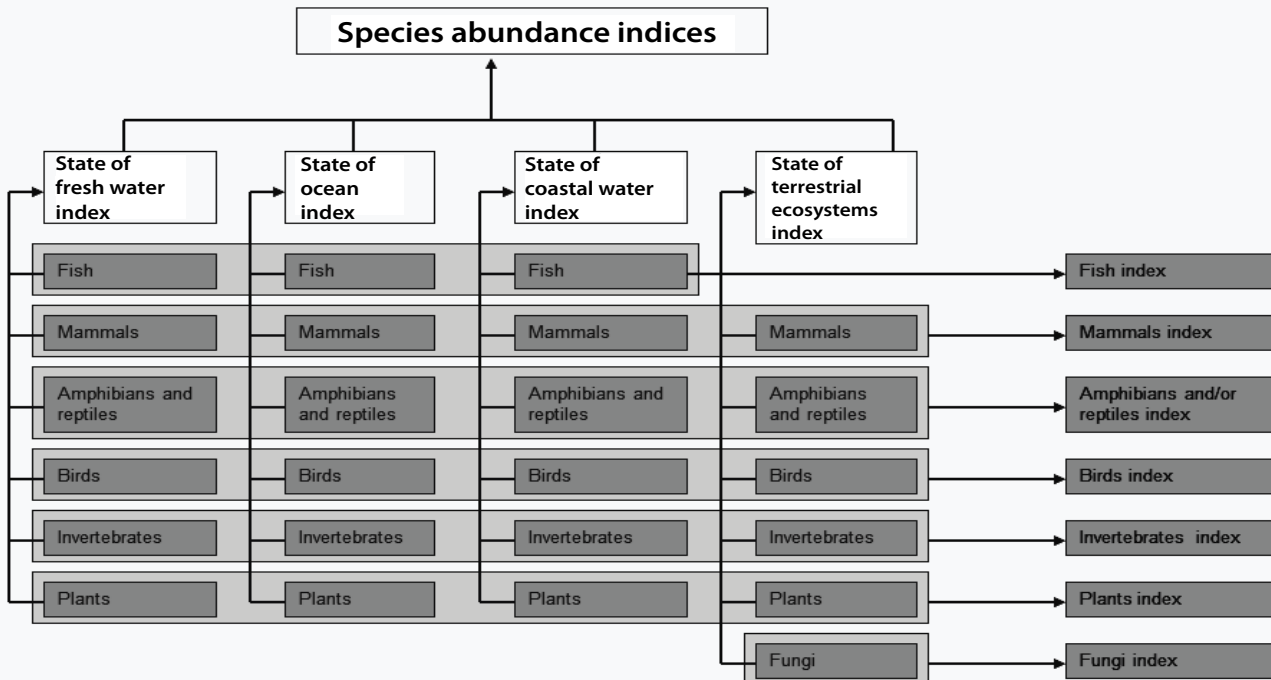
Species abundance indices

State of fresh water index

State of ocean index

State of coastal water index

State of terrestrial ecosystems index

Fish
Fish
Fish
Fish index

Mammals
Mammals
Mammals
Mammals
Mammals index

Amphibians and reptiles
Amphibians and reptiles
Amphibians and reptiles
Amphibians and reptiles
Amphibians and/or reptiles index

Birds
Birds
Birds
Birds
Birds index

Invertebrates
Invertebrates
Invertebrates
Invertebrates
Invertebrates index

Plants
Plants
Plants
Plants
Plants index

Fungi
Fungi index